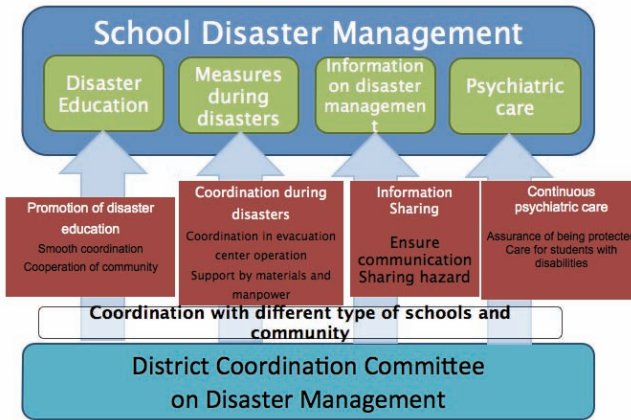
School Disaster Management

Disaster Education

Measures during disasters

Information on disaster managemen t

Psychiatric care

Promotion of disaster education
Smooth coordination
Cooperation of community

Coordination during disasters
Coordination in evacuation center operation
Support by materials and manpower

Information Sharing
Ensure communication
Sharing hazard

Continuous psychiatric care
Assurance of being protecte
Care for students with disabilities

Coordination with different type of schools and community

District Coordination Committee on Disaster Management